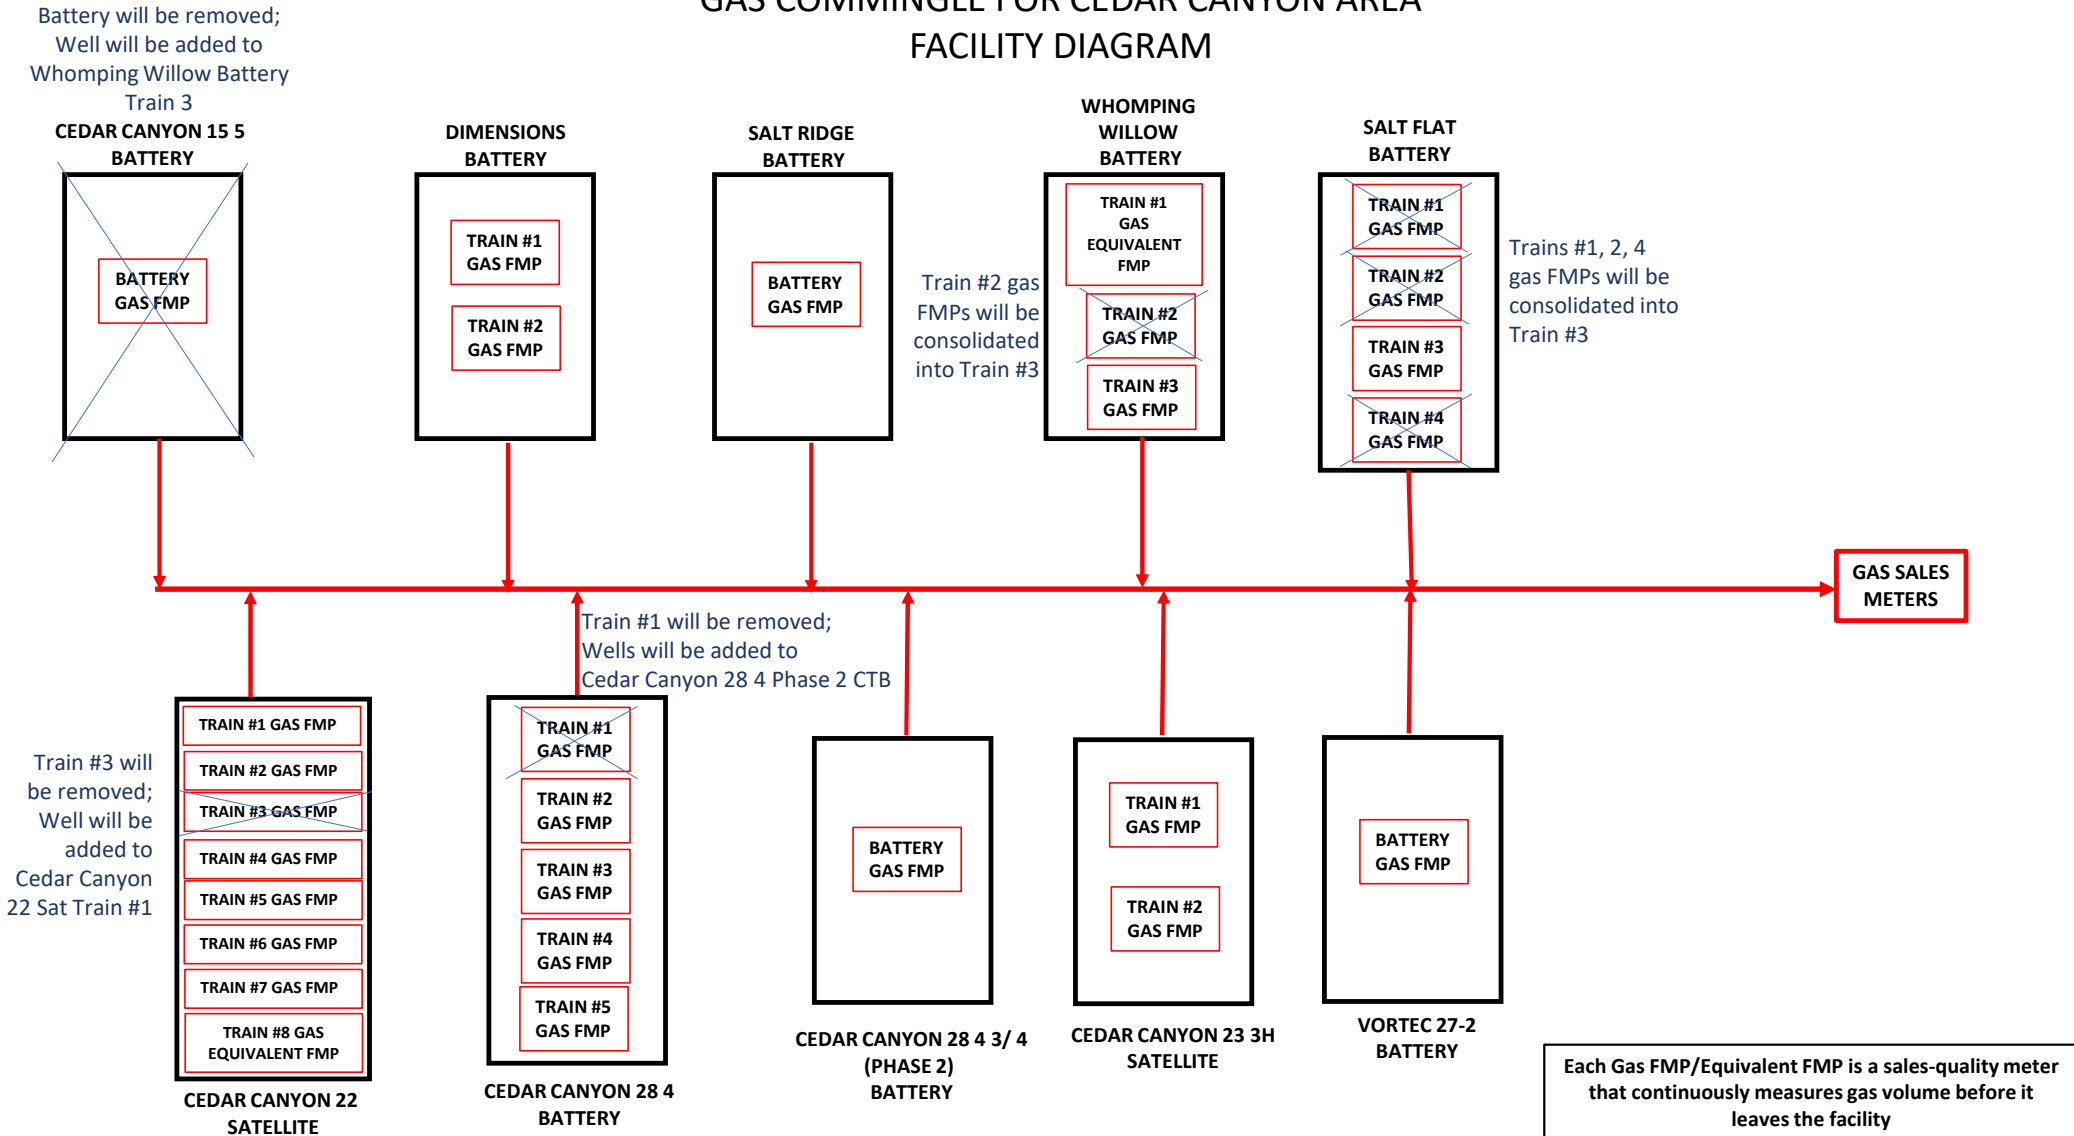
GAS COMMINGLE FOR CEDAR CANYON AREA
FACILITY DIAGRAM

Battery will be removed; Well will be added to Whomping Willow Battery Train 3

CEDAR CANYON 15 5 BATTERY

BATTERY GAS FMP

DIMENSIONS BATTERY

TRAIN #1 GAS FMP

TRAIN #2 GAS FMP

SALT RIDGE BATTERY

BATTERY GAS FMP

Train #2 gas FMPs will be consolidated into Train #3

WHOMPING WILLOW BATTERY

TRAIN #1 GAS EQUIVALENT FMP

TRAIN #2 GAS FMP

TRAIN #3 GAS FMP

SALT FLAT BATTERY

TRAIN #1 GAS FMP

TRAIN #2 GAS FMP

TRAIN #3 GAS FMP

TRAIN #4 GAS FMP

Trains #1, 2, 4 gas FMPs will be consolidated into Train #3

GAS SALES METERS

Train #1 will be removed; Wells will be added to Cedar Canyon 28 4 Phase 2 CTB

Train #3 will be removed; Well will be added to Cedar Canyon 22 Sat Train #1

TRAIN #1 GAS FMP
TRAIN #2 GAS FMP
TRAIN #3 GAS FMP
TRAIN #4 GAS FMP
TRAIN #5 GAS FMP
TRAIN #6 GAS FMP
TRAIN #7 GAS FMP
TRAIN #8 GAS EQUIVALENT FMP

CEDAR CANYON 22 SATELLITE

TRAIN #1 GAS FMP
TRAIN #2 GAS FMP
TRAIN #3 GAS FMP
TRAIN #4 GAS FMP
TRAIN #5 GAS FMP

CEDAR CANYON 28 4 BATTERY

BATTERY GAS FMP

CEDAR CANYON 28 4 3/ 4 (PHASE 2) BATTERY

TRAIN #1 GAS FMP

TRAIN #2 GAS FMP

CEDAR CANYON 23 3H SATELLITE

BATTERY GAS FMP

VORTEC 27-2 BATTERY

Each Gas FMP/Equivalent FMP is a sales-quality meter that continuously measures gas volume before it leaves the facility